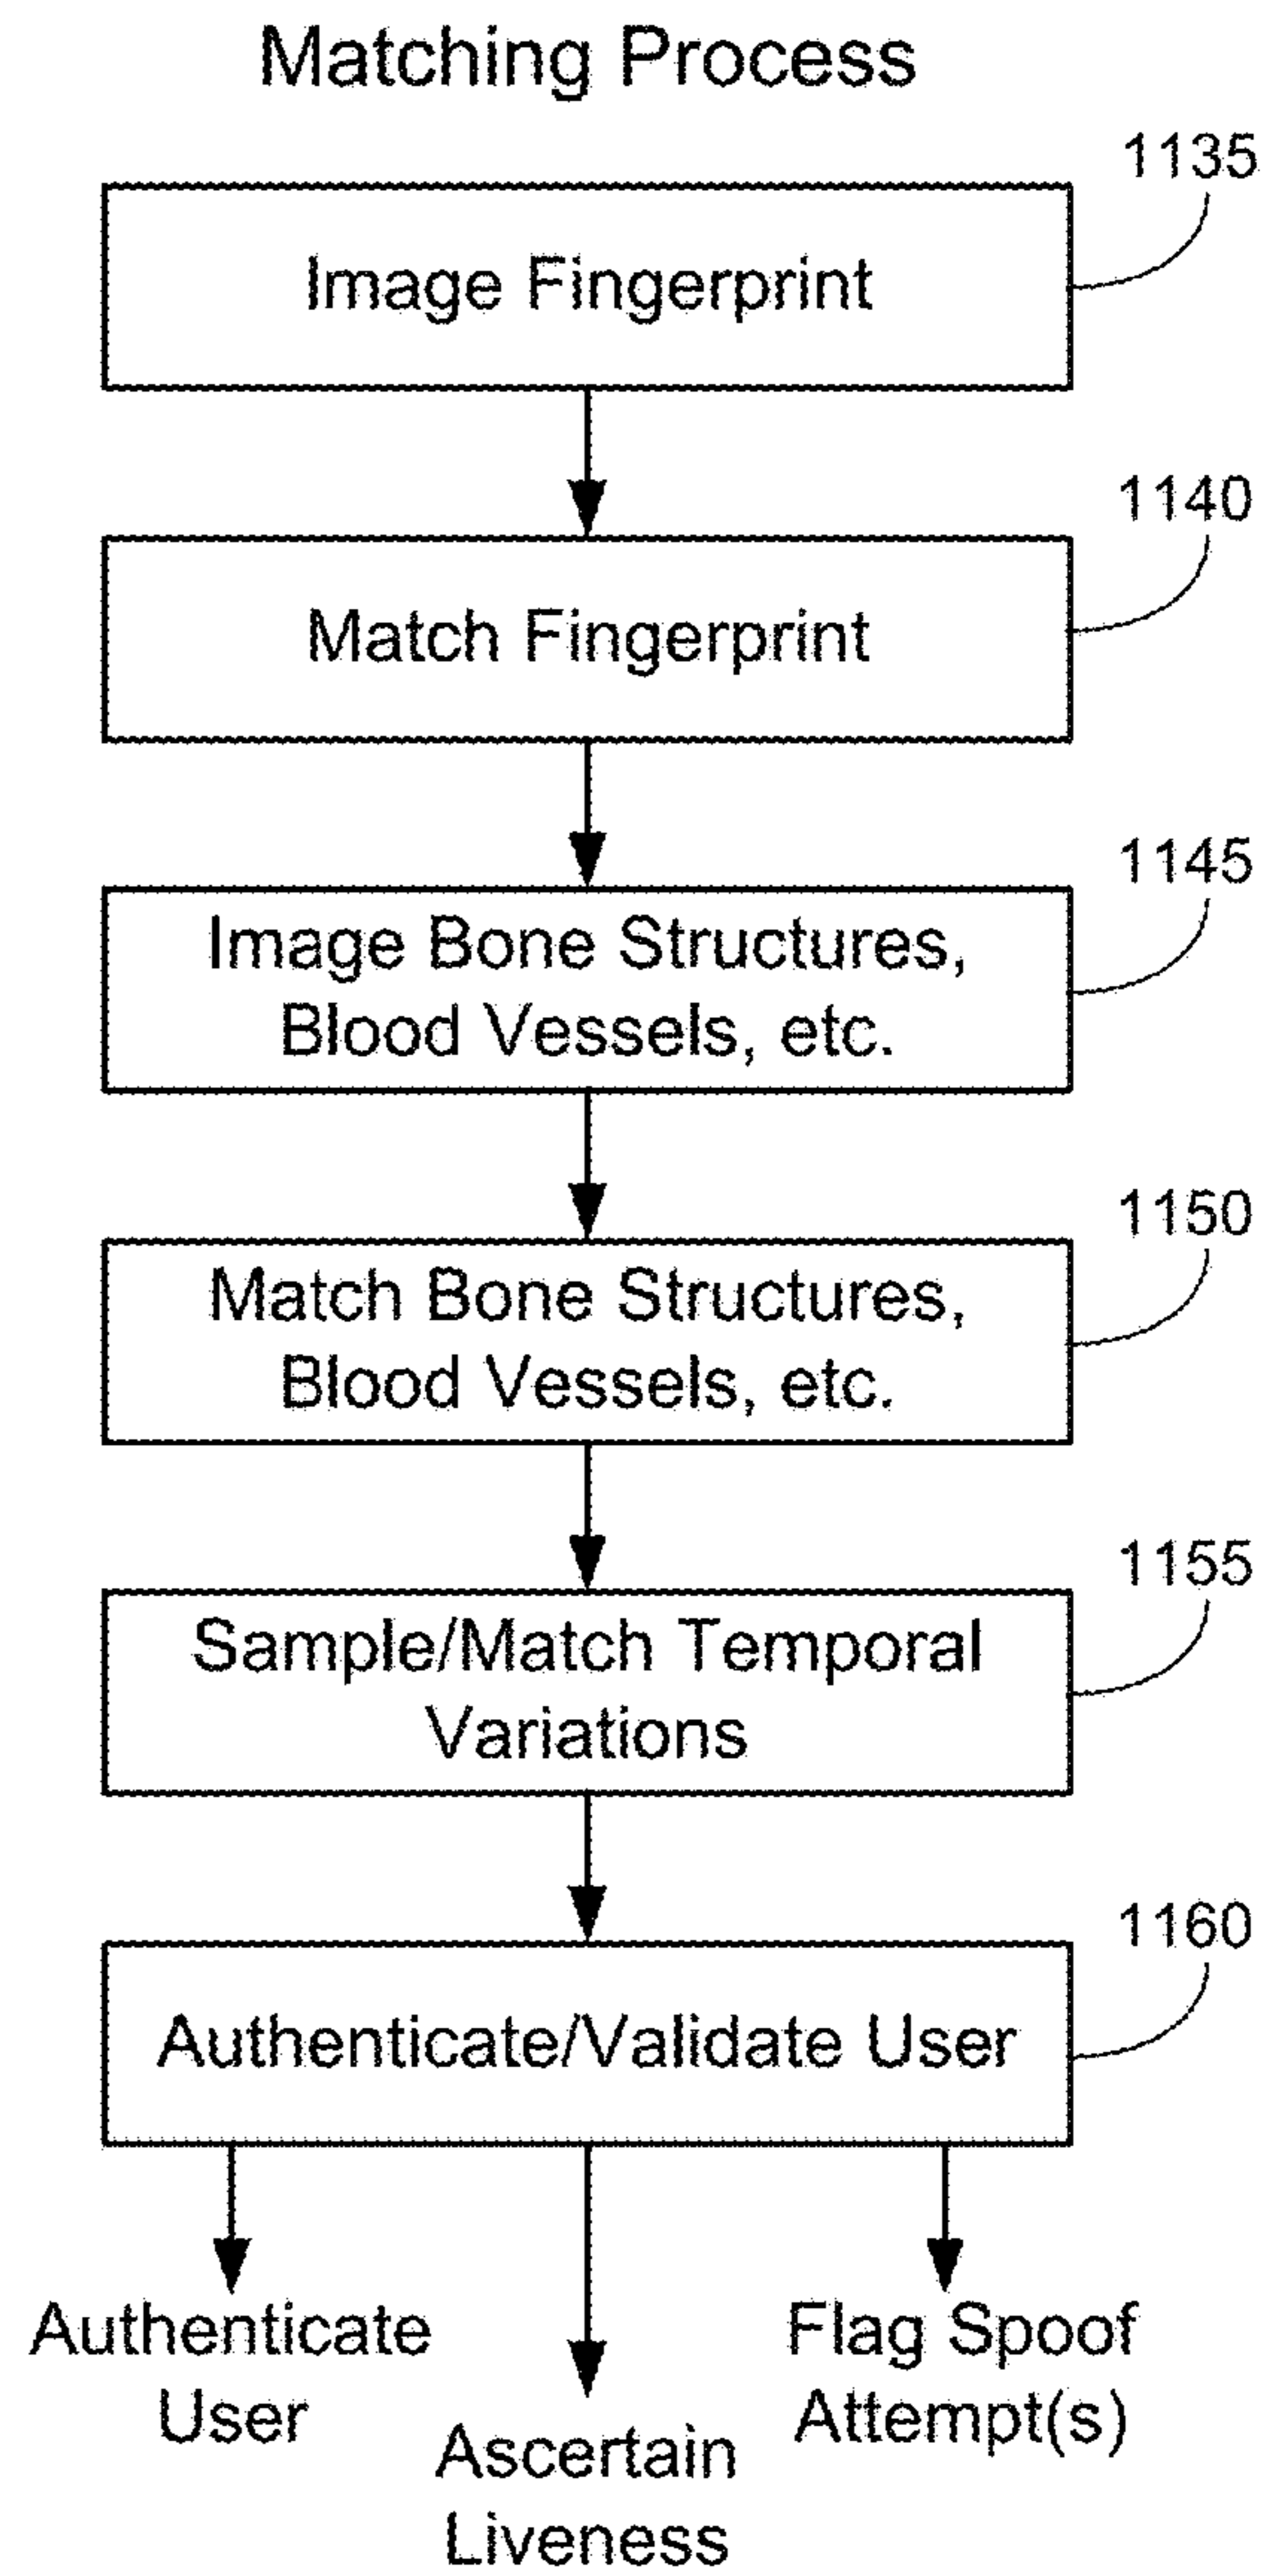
Matching Process

1135

Image Fingerprint

1140

Match Fingerprint

1145

Image Bone Structures, Blood Vessels, etc.

1150

Match Bone Structures, Blood Vessels, etc.

1155

Sample/Match Temporal Variations

1160

Authenticate/Validate User

Authenticate User

Ascertain Liveness

Flag Spoof Attempt(s)